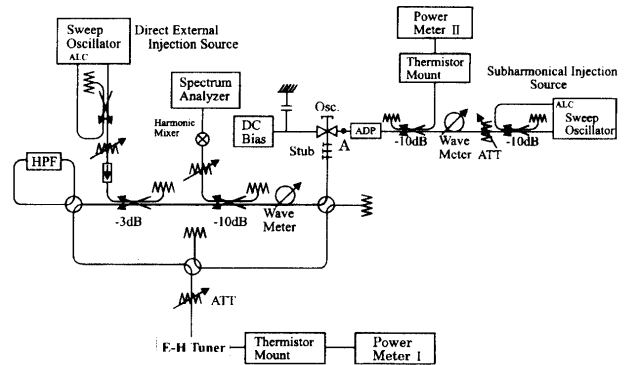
Sweep Oscillator
ALC
Direct External Injection Source
Power Meter II
Thermistor Mount
Subharmonical Injection Source
ALC
Sweep Oscillator
Spectrum Analyzer
Harmonic Mixer
DC Bias
Osc.
Stub
A
ADP
-10dB
Wave Meter
ATT
-10dB
HPF
-3dB
-10dB
Wave Meter
ATT
E-H Tuner
Thermistor Mount
Power Meter I